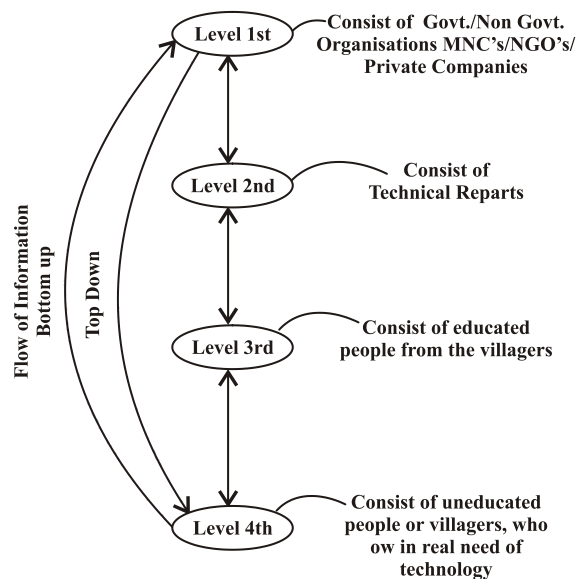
Level 1st

Consist of Govt./Non Govt. Organisations MNC's/NGO's/ Private Companies

Level 2nd

Consist of Technical Reparts

Level 3rd

Consist of educated people from the villagers

Level 4th

Consist of uneducated people or villagers, who ow in real need of technology

Flow of Information Bottom up

Top Down